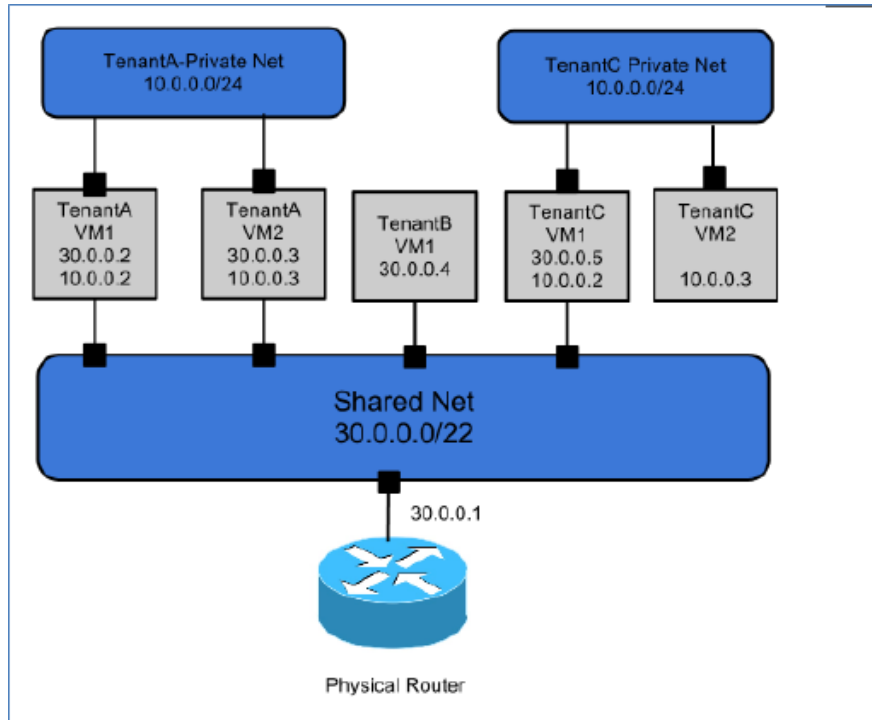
TenantA-Private Net
10.0.0.0/24

TenantC Private Net
10.0.0.0/24

TenantA
VM1
30.0.0.2
10.0.0.2

TenantA
VM2
30.0.0.3
10.0.0.3

TenantB
VM1
30.0.0.4

TenantC
VM1
30.0.0.5
10.0.0.2

TenantC
VM2
10.0.0.3

Shared Net
30.0.0.0/22

30.0.0.1

Physical Router